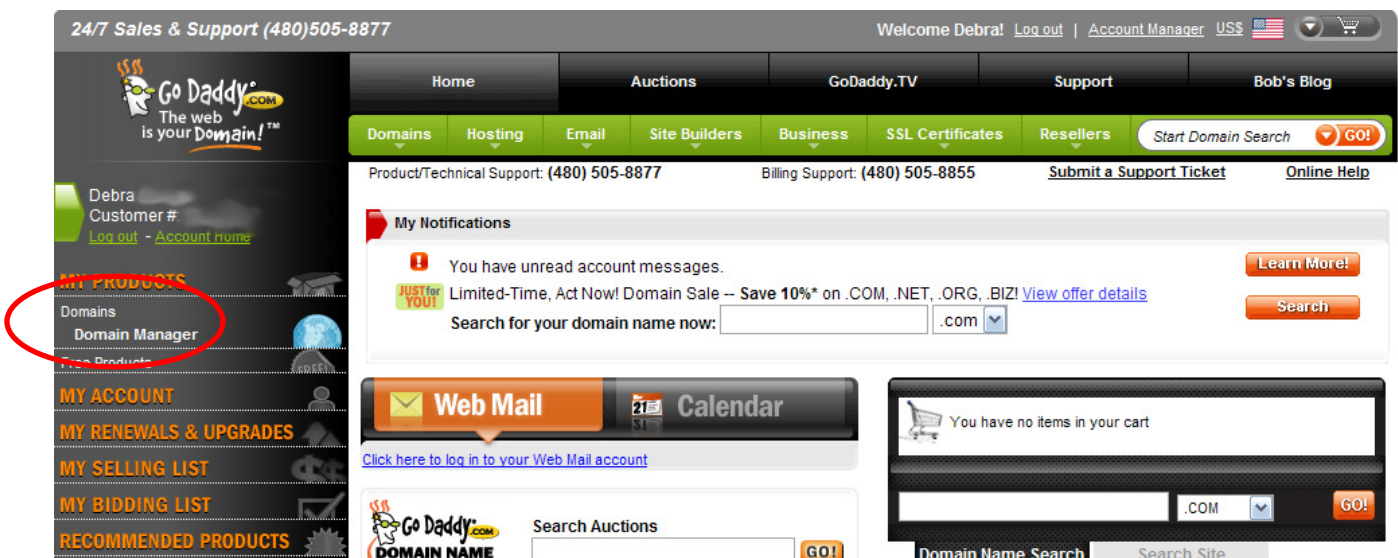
24/7 Sales & Support (480)505-8877

Welcome Debra! Log out | Account Manager US$

Go Daddy .COM The web is your Domain!™

Home | Auctions | GoDaddy.TV | Support | Bob's Blog

Domains | Hosting | Email | Site Builders | Business | SSL Certificates | Resellers | Start Domain Search GO!

Debra
Customer #
Log out - Account Home

MY PRODUCTS
Domains
Domain Manager
Free Products
MY ACCOUNT
MY RENEWALS & UPGRADES
MY SELLING LIST
MY BIDDING LIST
RECOMMENDED PRODUCTS

Product/Technical Support: (480) 505-8877 Billing Support: (480) 505-8855 Submit a Support Ticket Online Help

My Notifications

You have unread account messages.

JUST for YOU! Limited-Time, Act Now! Domain Sale -- Save 10%* on .COM, .NET, .ORG, .BIZ! View offer details

Search for your domain name now: .com

Learn More!
Search

Web Mail
21 Calendar
Click here to log in to your Web Mail account

You have no items in your cart

.COM GO!

Domain Name Search Search Site

Go Daddy .COM DOMAIN NAME

Search Auctions
GO!